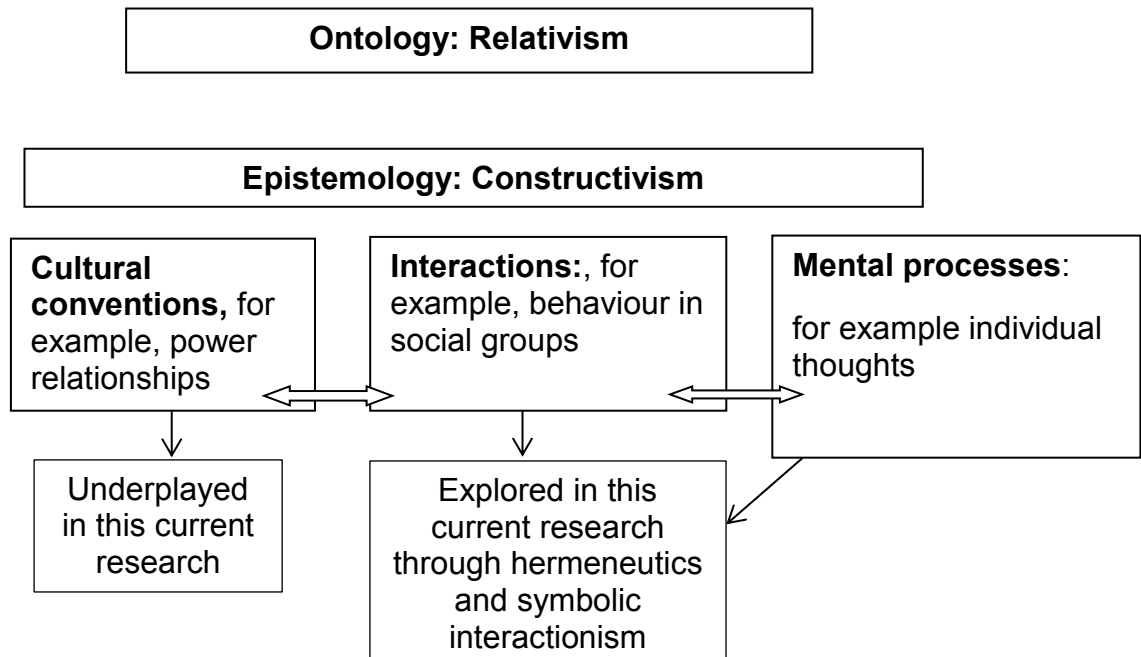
Ontology: Relativism

Epistemology: Constructivism

Cultural conventions, for example, power relationships

Interactions:, for example, behaviour in social groups

Mental processes:

for example individual thoughts

Underplayed in this current research

Explored in this current research through hermeneutics and symbolic interactionism